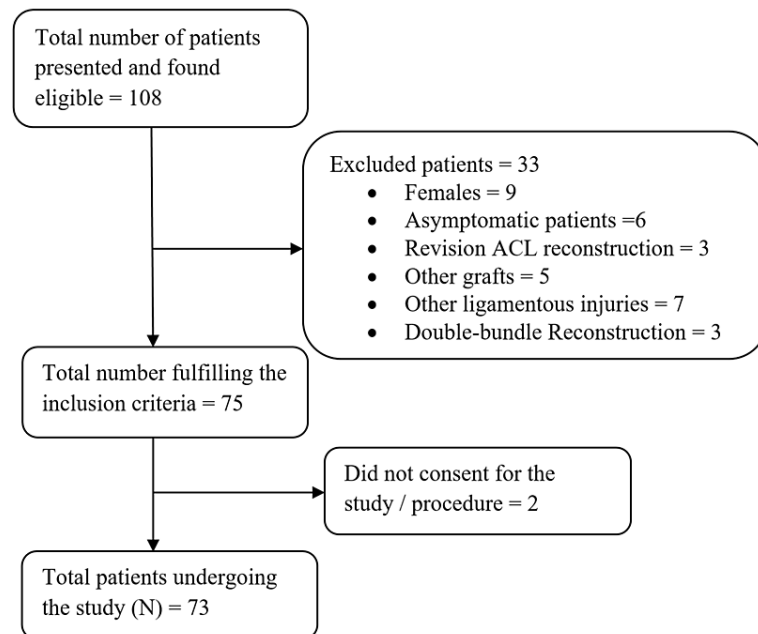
Total number of patients presented and found eligible = 108

Excluded patients = 33
- Females = 9
- Asymptomatic patients =6
- Revision ACL reconstruction = 3
- Other grafts = 5
- Other ligamentous injuries = 7
- Double-bundle Reconstruction = 3

Total number fulfilling the inclusion criteria = 75

Did not consent for the study / procedure = 2

Total patients undergoing the study (N) = 73